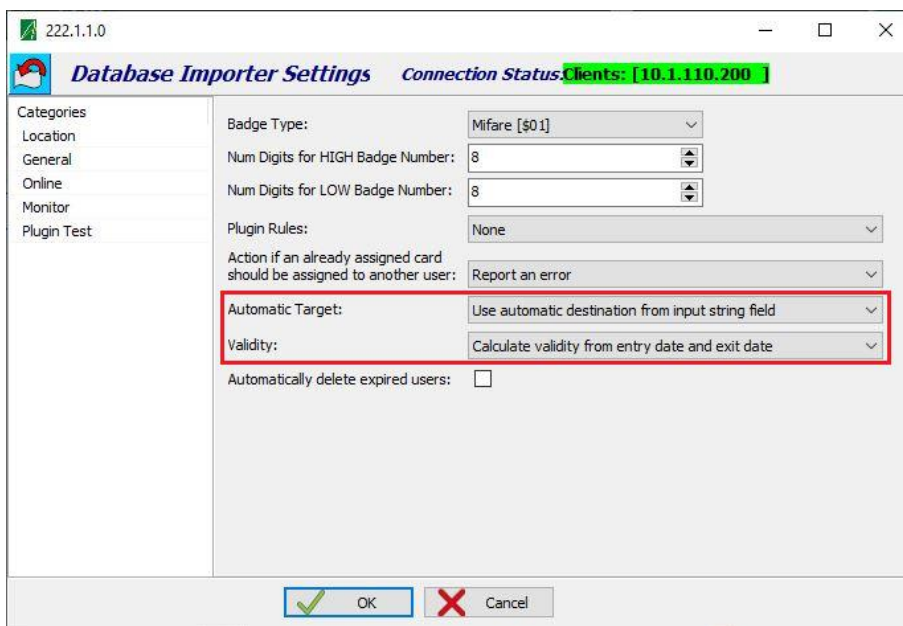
222.1.1.0

Database Importer Settings Connection Status:Clients: [10.1.110.200 ]

Categories
Location
General
Online
Monitor
Plugin Test

Badge Type: Mifare [$01]
Num Digits for HIGH Badge Number: 8
Num Digits for LOW Badge Number: 8
Plugin Rules: None
Action if an already assigned card should be assigned to another user: Report an error
Automatic Target: Use automatic destination from input string field
Validity: Calculate validity from entry date and exit date
Automatically delete expired users:

OK
Cancel